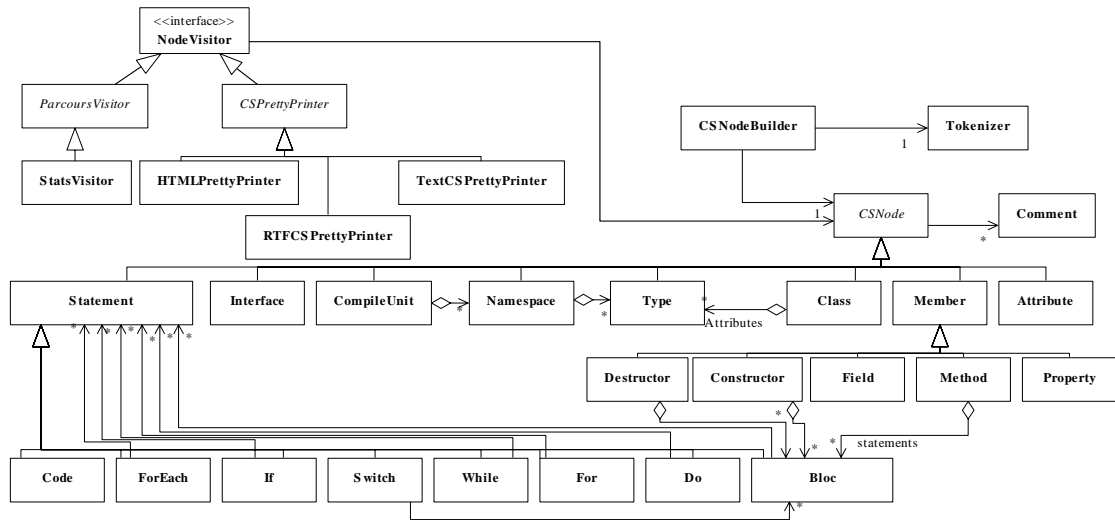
<<interface>>
NodeVisitor

ParcoursVisitor

CSPrettyPrinter

StatsVisitor

HTMLPrettyPrinter

TextCSPrettyPrinter

RTFCSPrettyPrinter

CSNodeBuilder

Tokenizer

1

1

CSNode

Comment

*

Statement

Interface

CompileUnit

Namespace

Type

Class

Member

Attribute

*

*

*

Attributes

* * * * * * *

Destructor

Constructor

Field

Method

Property

*

*

*

statements

Code

ForEach

If

Switch

While

For

Do

Bloc

*